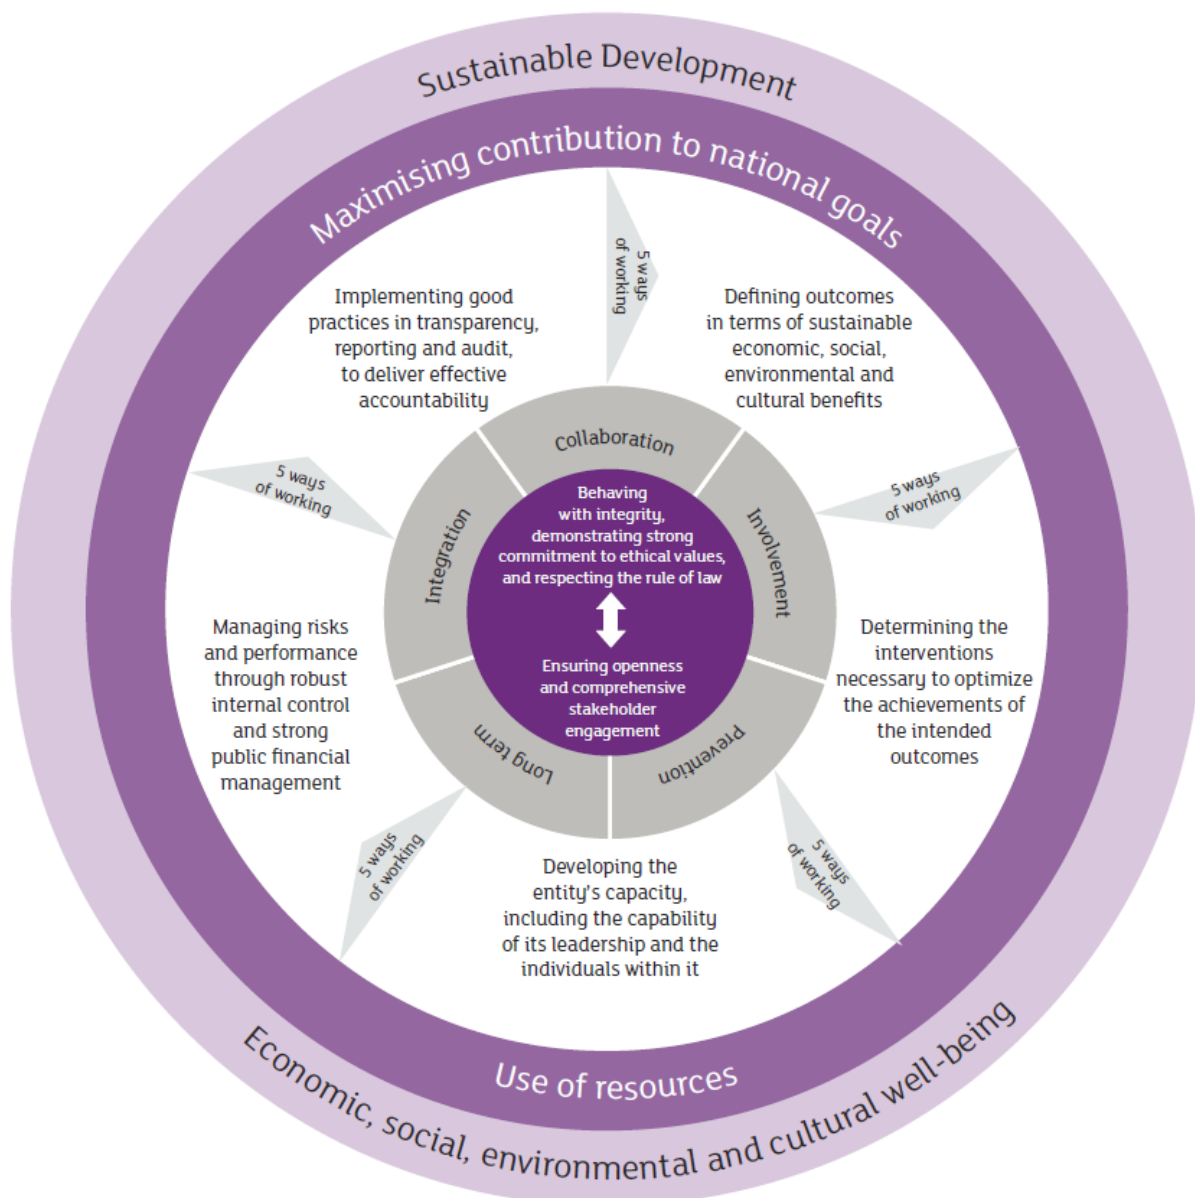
Sustainable Development

Maximising contribution to national goals

5 ways of working

Implementing good practices in transparency, reporting and audit, to deliver effective accountability

Defining outcomes in terms of sustainable economic, social, environmental and cultural benefits

Collaboration

5 ways of working

5 ways of working

Integration

Behaving with integrity, demonstrating strong commitment to ethical values, and respecting the rule of law

Involvement

Ensuring openness and comprehensive stakeholder engagement

Managing risks and performance through robust internal control and strong public financial management

Determining the interventions necessary to optimize the achievements of the intended outcomes

Long term

Prevention

5 ways of working

5 ways of working

Developing the entity's capacity, including the capability of its leadership and the individuals within it

Use of resources

Economic, social, environmental and cultural well-being